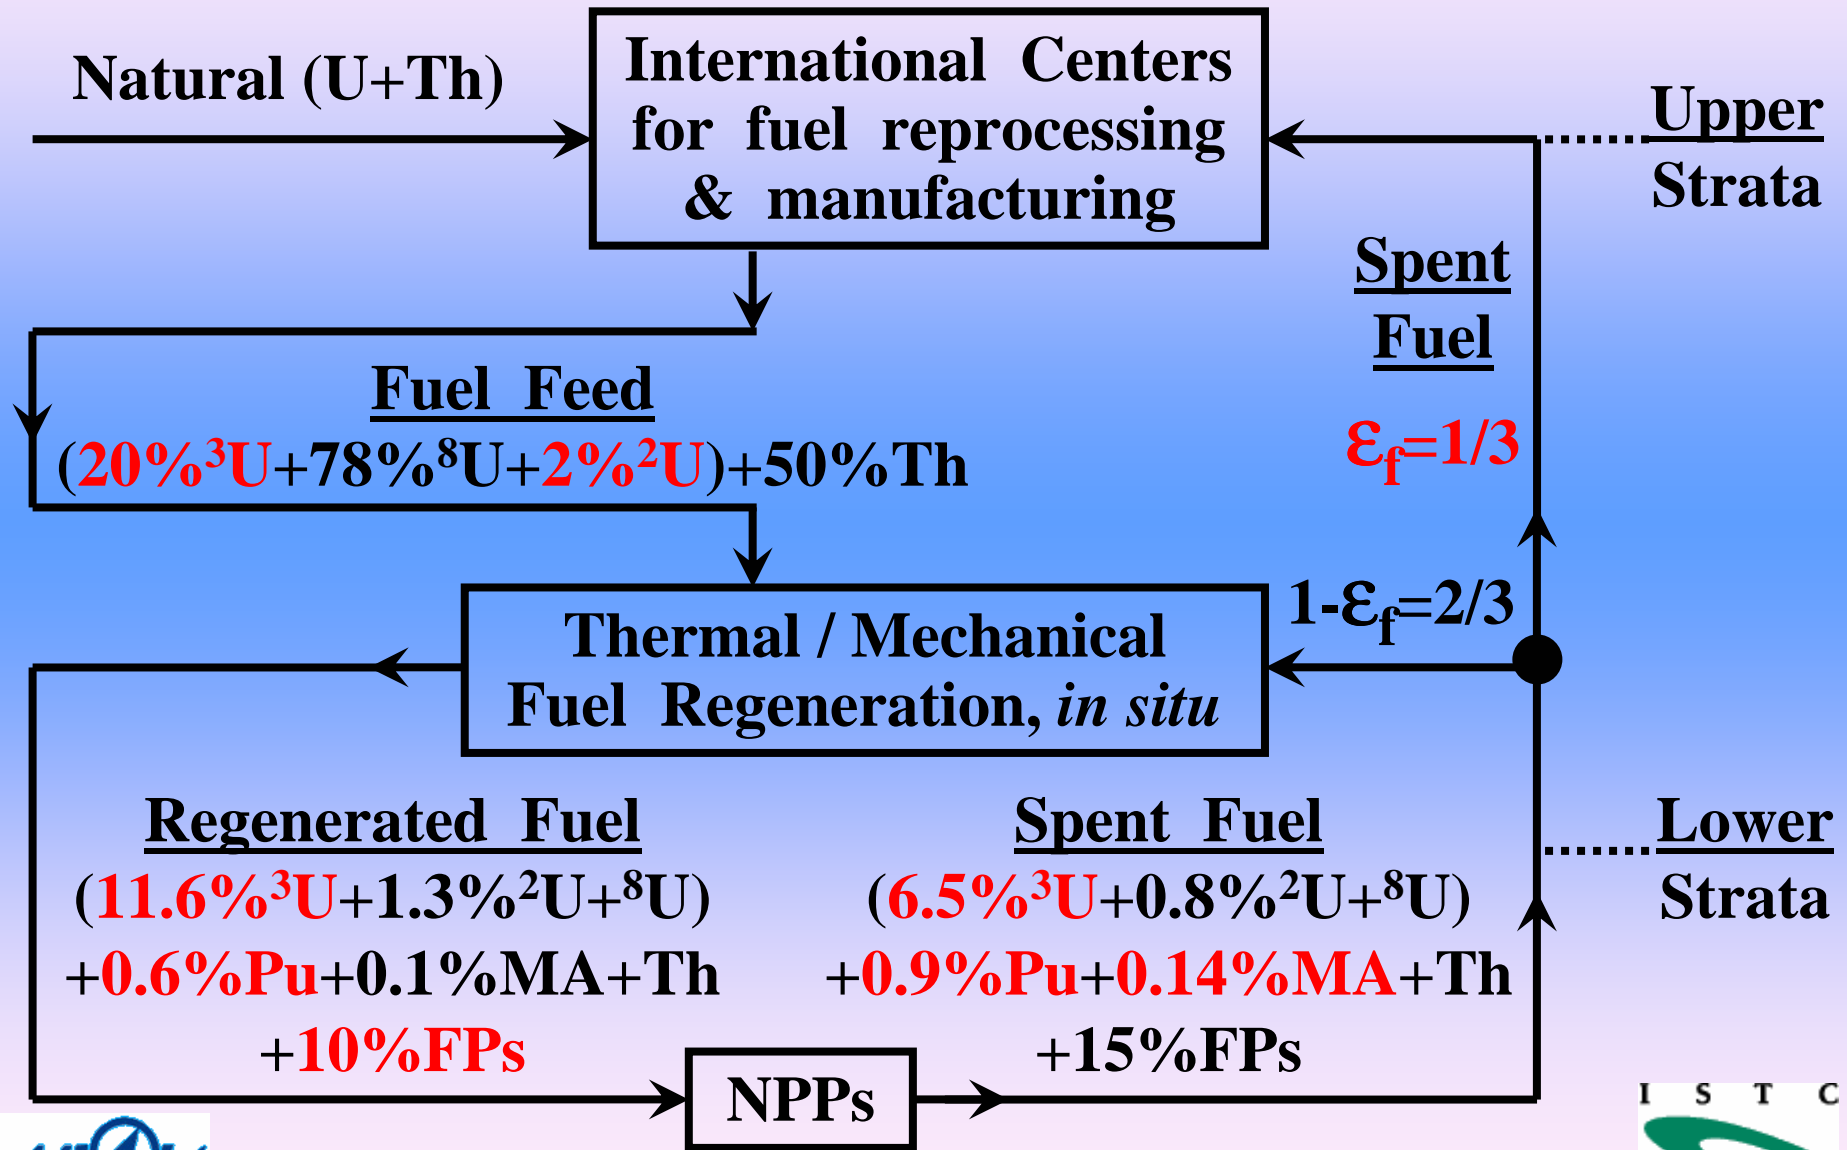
Natural (U+Th)

International Centers for fuel reprocessing & manufacturing

Upper Strata

Spent Fuel

$\varepsilon_f=1/3$

Fuel Feed

($20\%{}^3U+78\%{}^8U+2\%{}^2U$)+50%Th

$1-\varepsilon_f=2/3$

Thermal / Mechanical Fuel Regeneration, *in situ*

Regenerated Fuel

($11.6\%{}^3U+1.3\%{}^2U+{}^8U$)

+0.6%Pu+0.1%MA+Th

+10%FPs

Spent Fuel

($6.5\%{}^3U+0.8\%{}^2U+{}^8U$)

+0.9%Pu+0.14%MA+Th

+15%FPs

Lower Strata

NPPs

I S T C